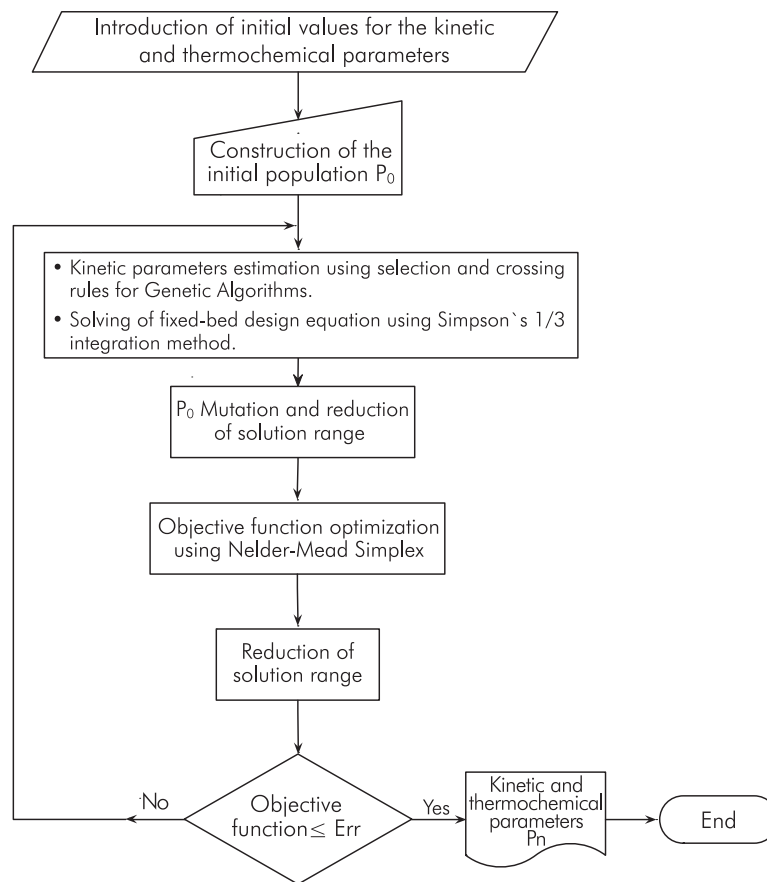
Introduction of initial values for the kinetic and thermochemical parameters

Construction of the initial population $P_0$

• Kinetic parameters estimation using selection and crossing rules for Genetic Algorithms.
• Solving of fixed-bed design equation using Simpson`s 1/3 integration method.

$P_0$ Mutation and reduction of solution range

Objective function optimization using Nelder-Mead Simplex

Reduction of solution range

Objective function $\leq$ Err

No

Yes

Kinetic and thermochemical parameters Pn

End